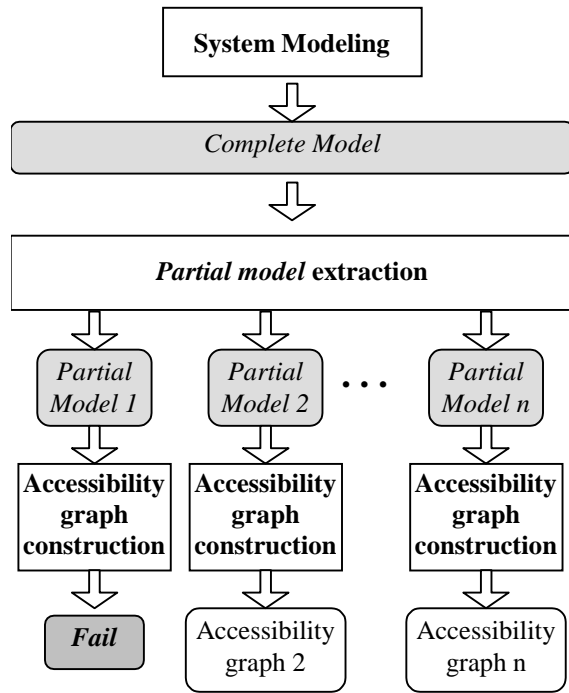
System Modeling

Complete Model

Partial model extraction

Partial Model 1

Partial Model 2

. . .

Partial Model n

Accessibility graph construction

Accessibility graph construction

Accessibility graph construction

Fail

Accessibility graph 2

Accessibility graph n